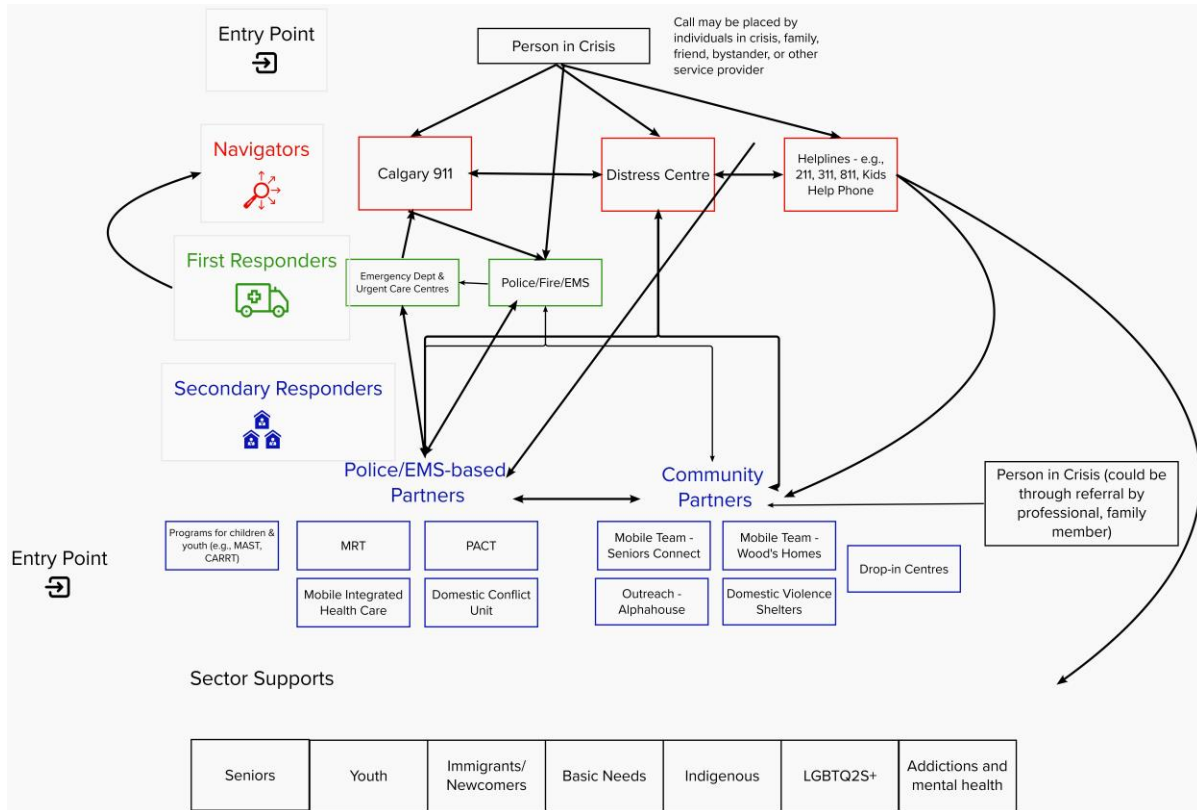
Entry Point

Person in Crisis

Call may be placed by individuals in crisis, family, friend, bystander, or other service provider

Navigators

Calgary 911

Distress Centre

Helplines - e.g., 211, 311, 811, Kids Help Phone

First Responders

Emergency Dept & Urgent Care Centres

Police/Fire/EMS

Secondary Responders

Police/EMS-based Partners

Community Partners

Person in Crisis (could be through referral by professional, family member)

Programs for children & youth (e.g., MAST, CARRT)

MRT

PACT

Mobile Integrated Health Care

Domestic Conflict Unit

Mobile Team - Seniors Connect

Mobile Team - Wood's Homes

Drop-in Centres

Outreach - Alphahouse

Domestic Violence Shelters

Entry Point

Sector Supports

| Seniors | Youth | Immigrants/ Newcomers | Basic Needs | Indigenous | LGBTQ2S+ | Addictions and mental health |
|---|---|---|---|---|---|---|